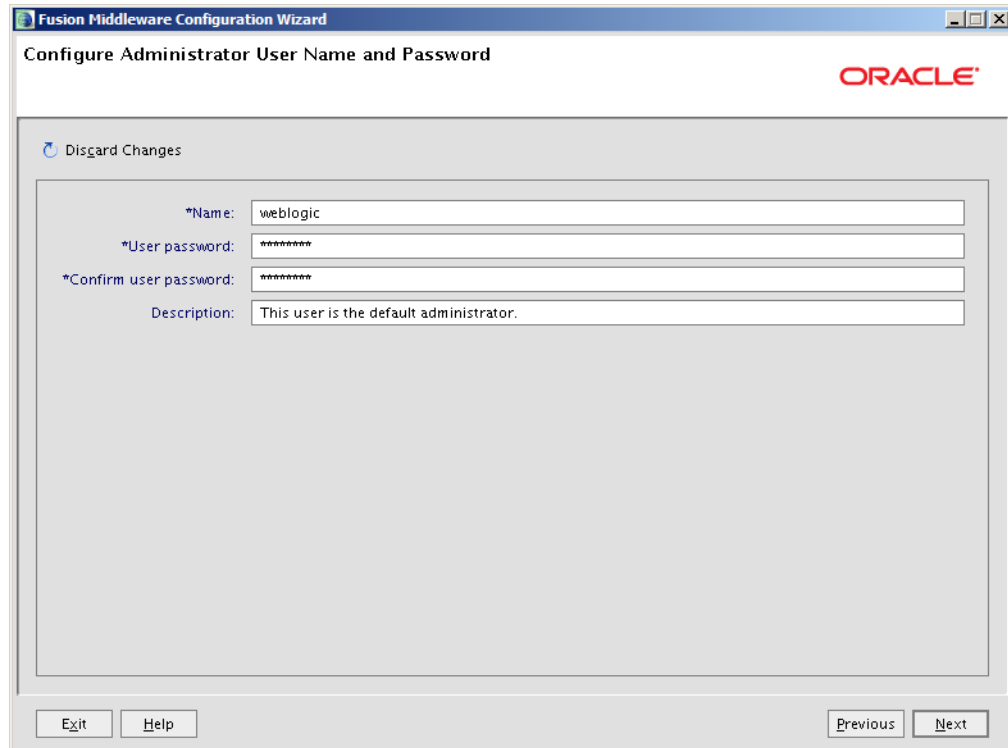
Fusion Middleware Configuration Wizard

Configure Administrator User Name and Password

ORACLE

Discard Changes

*Name: weblogic

*User password: *********

*Confirm user password: *********

Description: This user is the default administrator.

Exit Help Previous Next